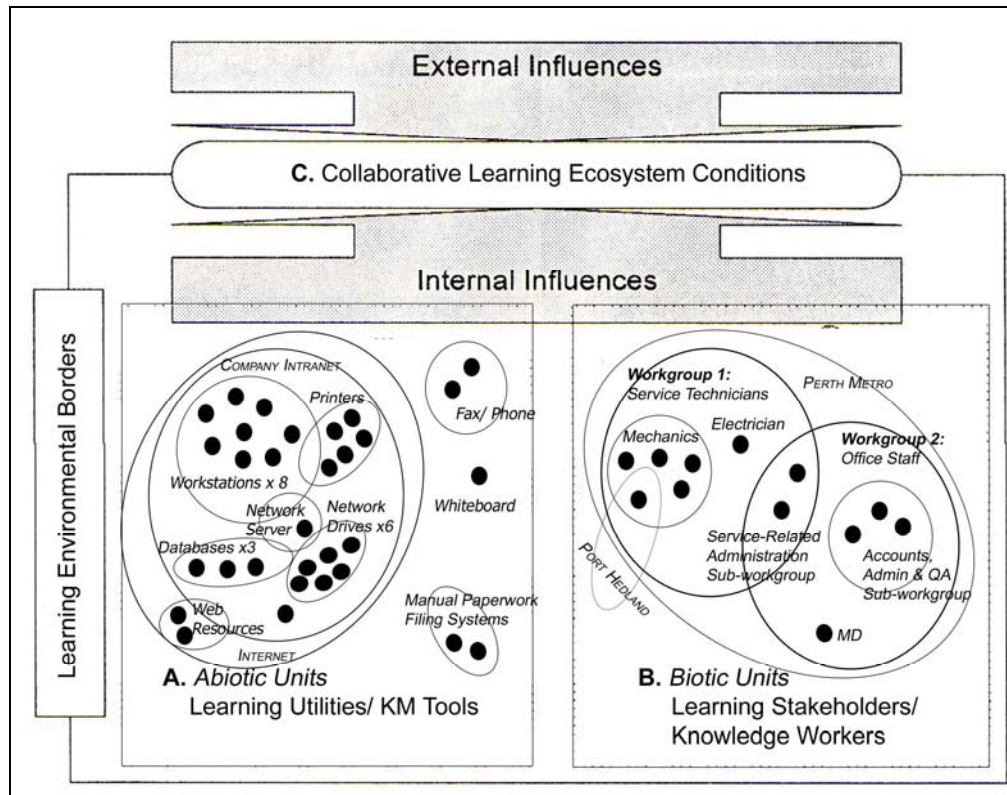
External Influences

C. Collaborative Learning Ecosystem Conditions

Internal Influences

Learning Environmental Borders

Company Intranet

Printers

Workstations x 8

Network Server

Network Drives x6

Databases x3

Web Resources

Internet

Fax/ Phone

Whiteboard

Manual Paperwork Filing Systems

A. Abiotic Units
Learning Utilities/ KM Tools

Workgroup 1:
Service Technicians

Perth Metro

Mechanics

Electrician

Workgroup 2:
Office Staff

Port Hedland

Service-Related Administration Sub-workgroup

Accounts, Admin & QA Sub-workgroup

MD

B. Biotic Units
Learning Stakeholders/ Knowledge Workers